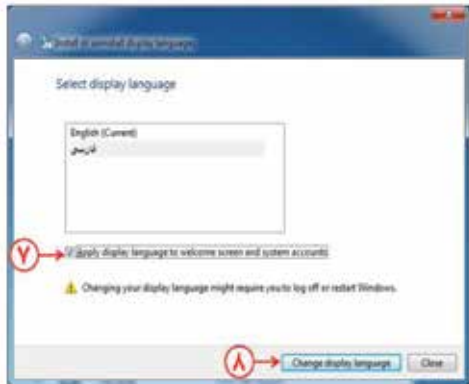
Install or uninstall display languages

Select display language

English (Current)
فارسی

۷

Apply display language to welcome screen and system accounts

Changing your display language might require you to log off or restart Windows.

۸

Change display language

Close